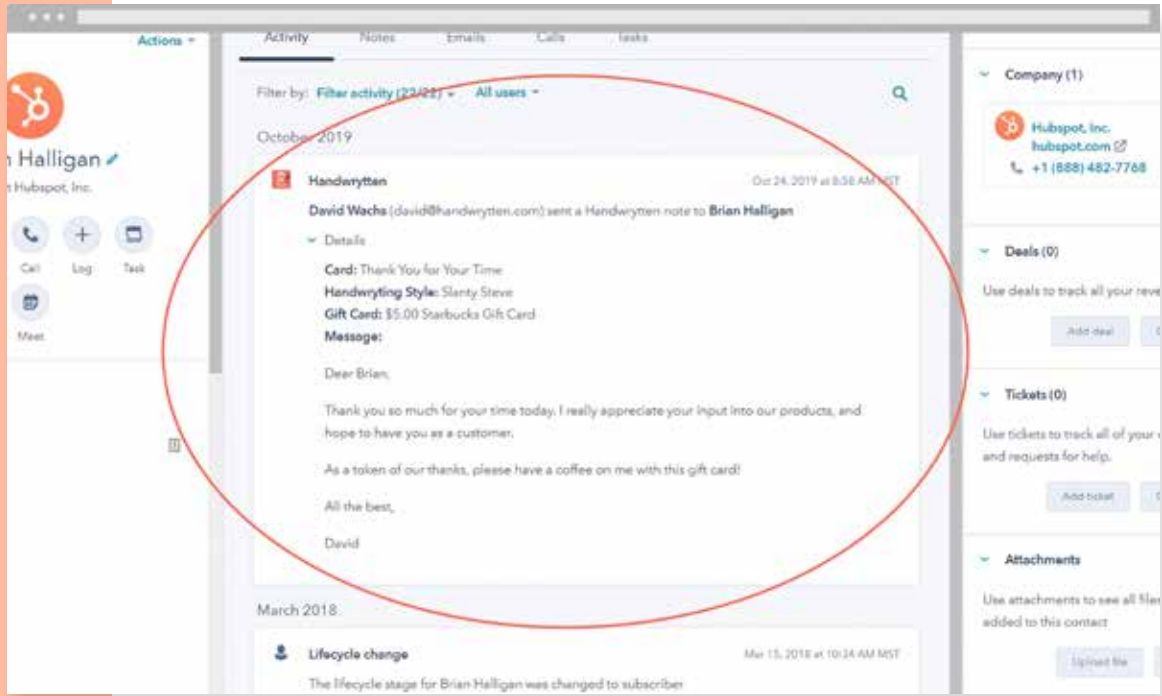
Actions ▾

n Halligan
t Hubspot, Inc.

Call Log Task

Meet

Activity Notes Emails Calls Tasks

Filter by: Filter activity (23/23) ▾ All users ▾

October 2019

Handwrytten Oct 24, 2019 at 8:58 AM MST

David Wachs (david@handwrytten.com) sent a Handwrytten note to Brian Halligan

Details

Card: Thank You for Your Time
Handwryting Style: Slanty Steve
Gift Card: $5.00 Starbucks Gift Card
Message:

Dear Brian,

Thank you so much for your time today. I really appreciate your input into our products, and hope to have you as a customer.

As a token of our thanks, please have a coffee on me with this gift card!

All the best,

David

March 2018

Lifecycle change Mar 15, 2018 at 10:24 AM MST

The lifecycle stage for Brian Halligan was changed to subscriber

Company (1)

Hubspot, Inc.
hubspot.com
+1 (888) 482-7768

Deals (0)

Use deals to track all your reve

Add deal

Tickets (0)

Use tickets to track all of your
and requests for help.

Add ticket

Attachments

Use attachments to see all files
added to this contact

Upload file